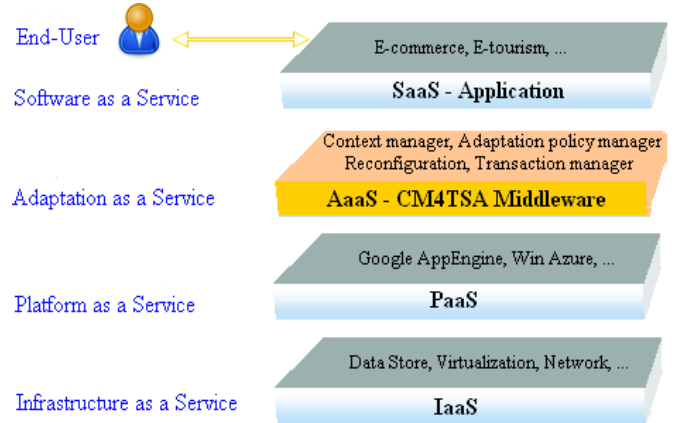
End-User

E-commerce, E-tourism, ...

Software as a Service

SaaS - Application

Context manager, Adaptation policy manager
Reconfiguration, Transaction manager

Adaptation as a Service

AaaS - CM4TSA Middleware

Google AppEngine, Win Azure, ...

Platform as a Service

PaaS

Data Store, Virtualization, Network, ...

Infrastructure as a Service

IaaS